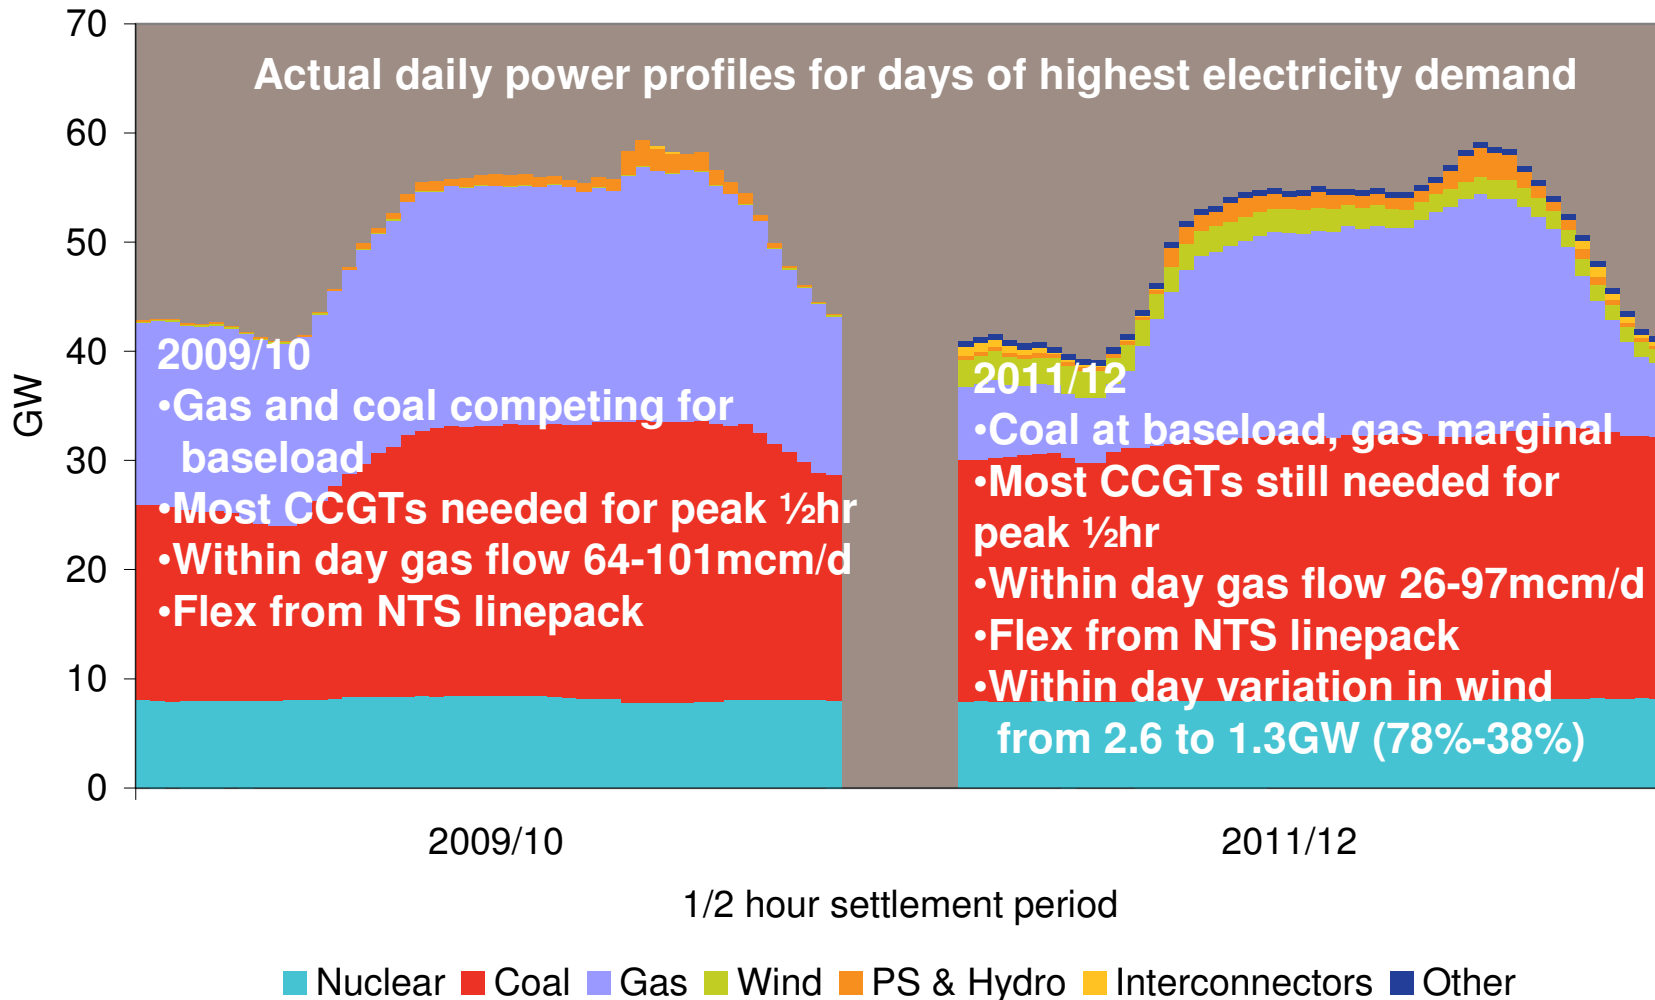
Actual daily power profiles for days of highest electricity demand

70
60
50
40
30
20
10
0

GW

2009/10
•Gas and coal competing for baseload
•Most CCGTs needed for peak ½hr
•Within day gas flow 64-101mcm/d
•Flex from NTS linepack

2011/12
•Coal at baseload, gas marginal
•Most CCGTs still needed for peak ½hr
•Within day gas flow 26-97mcm/d
•Flex from NTS linepack
•Within day variation in wind from 2.6 to 1.3GW (78%-38%)

2009/10
2011/12

1/2 hour settlement period

Nuclear Coal Gas Wind PS & Hydro Interconnectors Other